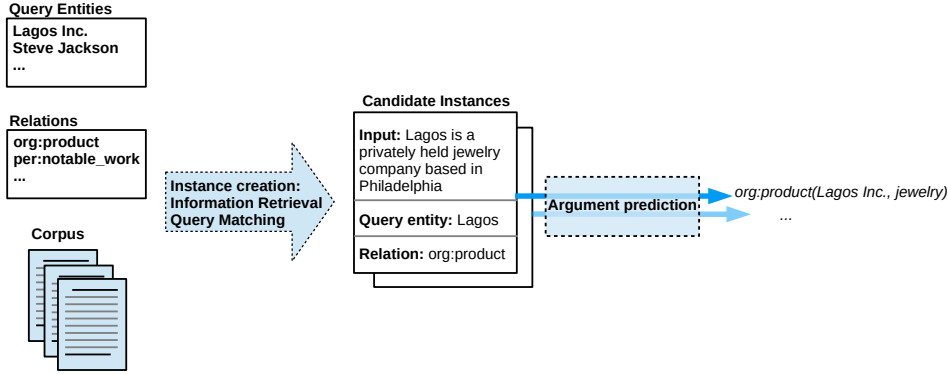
Query Entities
Lagos Inc.
Steve Jackson
...

Relations
org:product
per:notable_work
...

Corpus

Instance creation:
Information Retrieval
Query Matching

Candidate Instances

Input: Lagos is a privately held jewelry company based in Philadelphia

Query entity: Lagos

Relation: org:product

Argument prediction

org:product(Lagos Inc., jewelry)
...